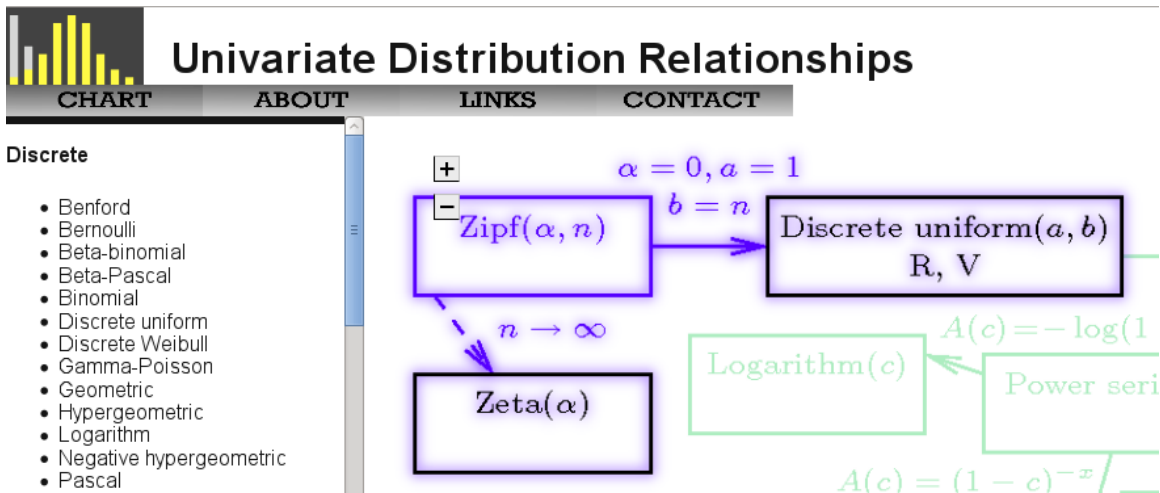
Univariate Distribution Relationships

CHART ABOUT LINKS CONTACT

Discrete

- Benford
- Bernoulli
- Beta-binomial
- Beta-Pascal
- Binomial
- Discrete uniform
- Discrete Weibull
- Gamma-Poisson
- Geometric
- Hypergeometric
- Logarithm
- Negative hypergeometric
- Pascal

+
−

Zipf$(\alpha, n)$

$\alpha = 0, a = 1$
$b = n$

Discrete uniform$(a, b)$
R, V

$n \to \infty$

Zeta$(\alpha)$

Logarithm$(c)$

$A(c) = -\log(1$

Power seri

$A(c) = (1-c)^{-x}$